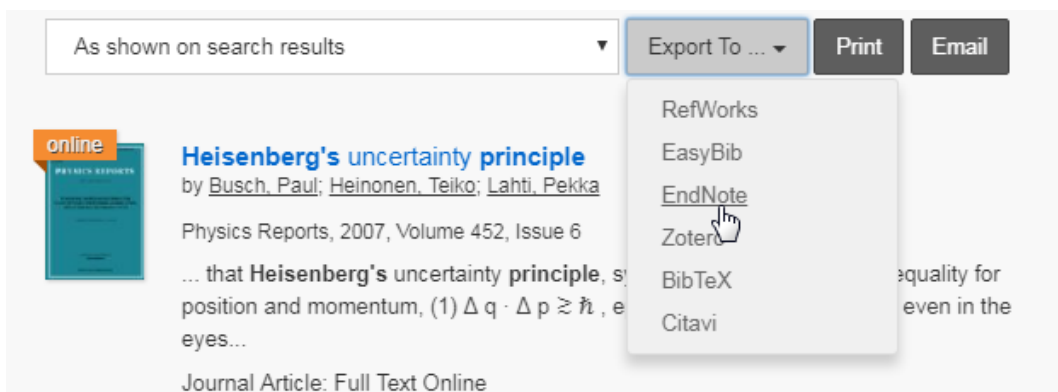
As shown on search results

Export To ...

Print

Email

RefWorks

EasyBib

EndNote

Zotero

BibTeX

Citavi

online

PHYSICS REPORTS

Heisenberg's uncertainty principle

by Busch, Paul; Heinonen, Teiko; Lahti, Pekka

Physics Reports, 2007, Volume 452, Issue 6

... that Heisenberg's uncertainty principle, sy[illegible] equality for position and momentum, (1) $\Delta q \cdot \Delta p \gtrsim \hbar$ , e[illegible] even in the eyes...

Journal Article: Full Text Online